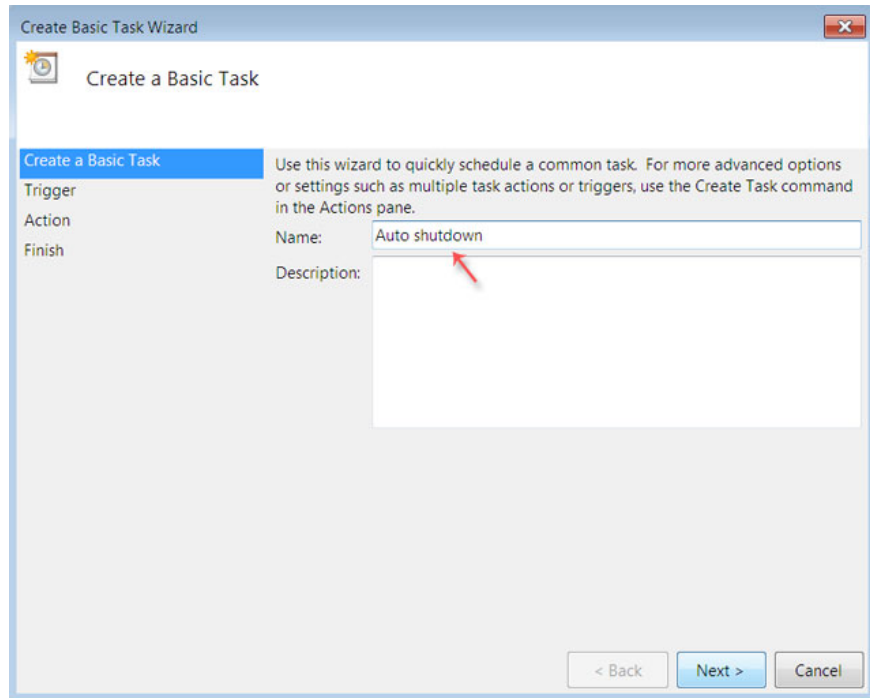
Create Basic Task Wizard

Create a Basic Task

Create a Basic Task
Trigger
Action
Finish

Use this wizard to quickly schedule a common task. For more advanced options or settings such as multiple task actions or triggers, use the Create Task command in the Actions pane.

Name: Auto shutdown

Description:

< Back
Next >
Cancel